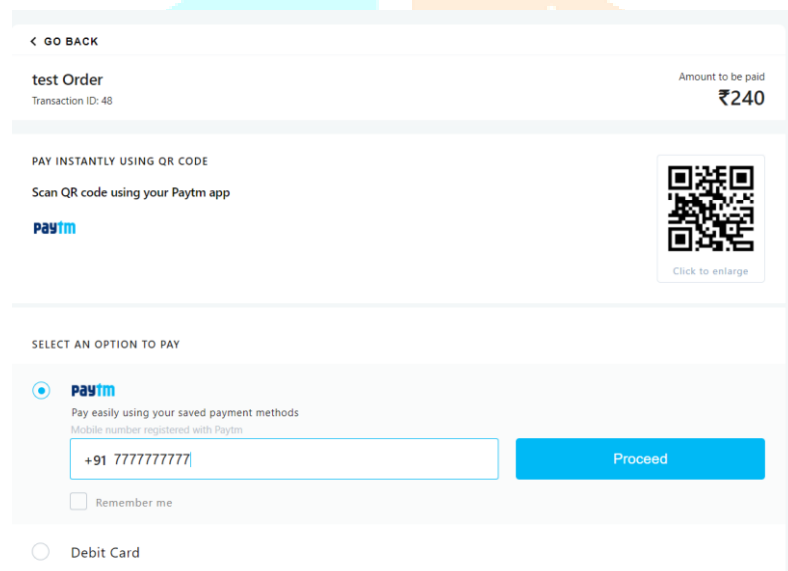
< GO BACK

test Order
Transaction ID: 48

Amount to be paid
₹240

PAY INSTANTLY USING QR CODE

Scan QR code using your Paytm app

Paytm

Click to enlarge

SELECT AN OPTION TO PAY

Paytm
Pay easily using your saved payment methods
Mobile number registered with Paytm
+91 7777777777

Proceed

Remember me

Debit Card